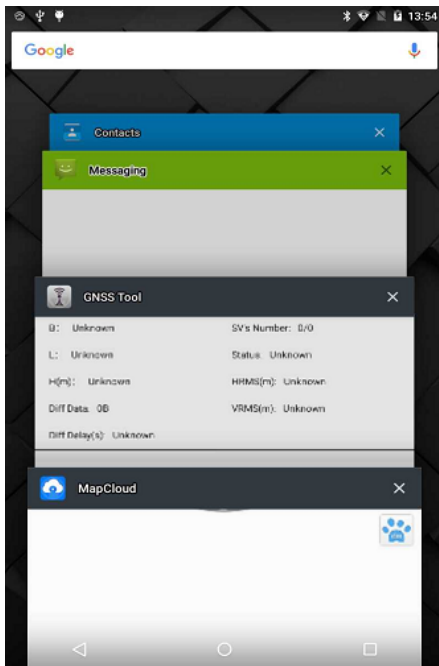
13:54

Google

Contacts ×

Messaging ×

GNSS Tool ×

B: Unknown
SV's Number: 0/0
L: Unknown
Status: Unknown
H(m): Unknown
HRMS(m): Unknown
Diff Data: 0B
VRMS(m): Unknown
Diff Delay(s): Unknown

MapCloud ×